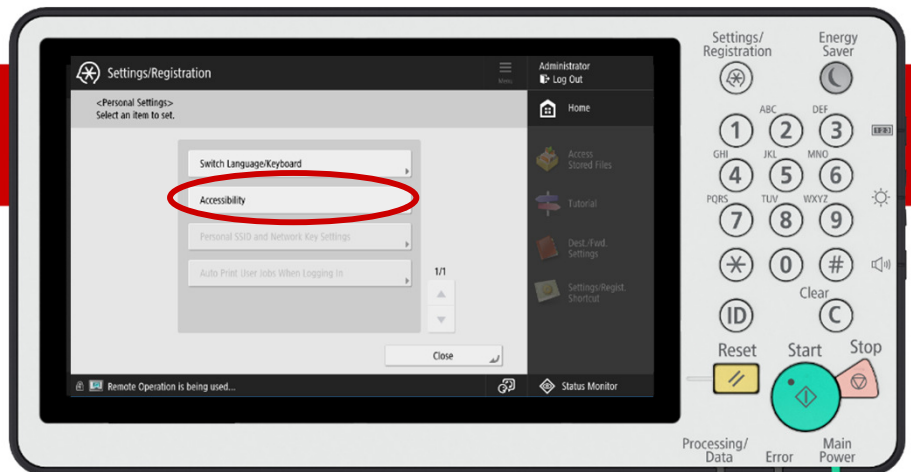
Settings/Registration

Menu

Administrator
Log Out

<Personal Settings>
Select an item to set.

Home

Switch Language/Keyboard

Accessibility

Personal SSID and Network Key Settings

Auto Print User Jobs When Logging In

1/1

Access Stored Files

Tutorial

Dest./Fwd. Settings

Settings/Regist. Shortcut

Close

Remote Operation is being used...

Status Monitor

Settings/ Registration

Energy Saver

1 ABC 2 DEF 3
GHI 4 JKL 5 MNO 6
PQRS 7 TUV 8 WXYZ 9
0 #

Clear
ID C

Reset

Start

Stop

Processing/ Data

Error

Main Power